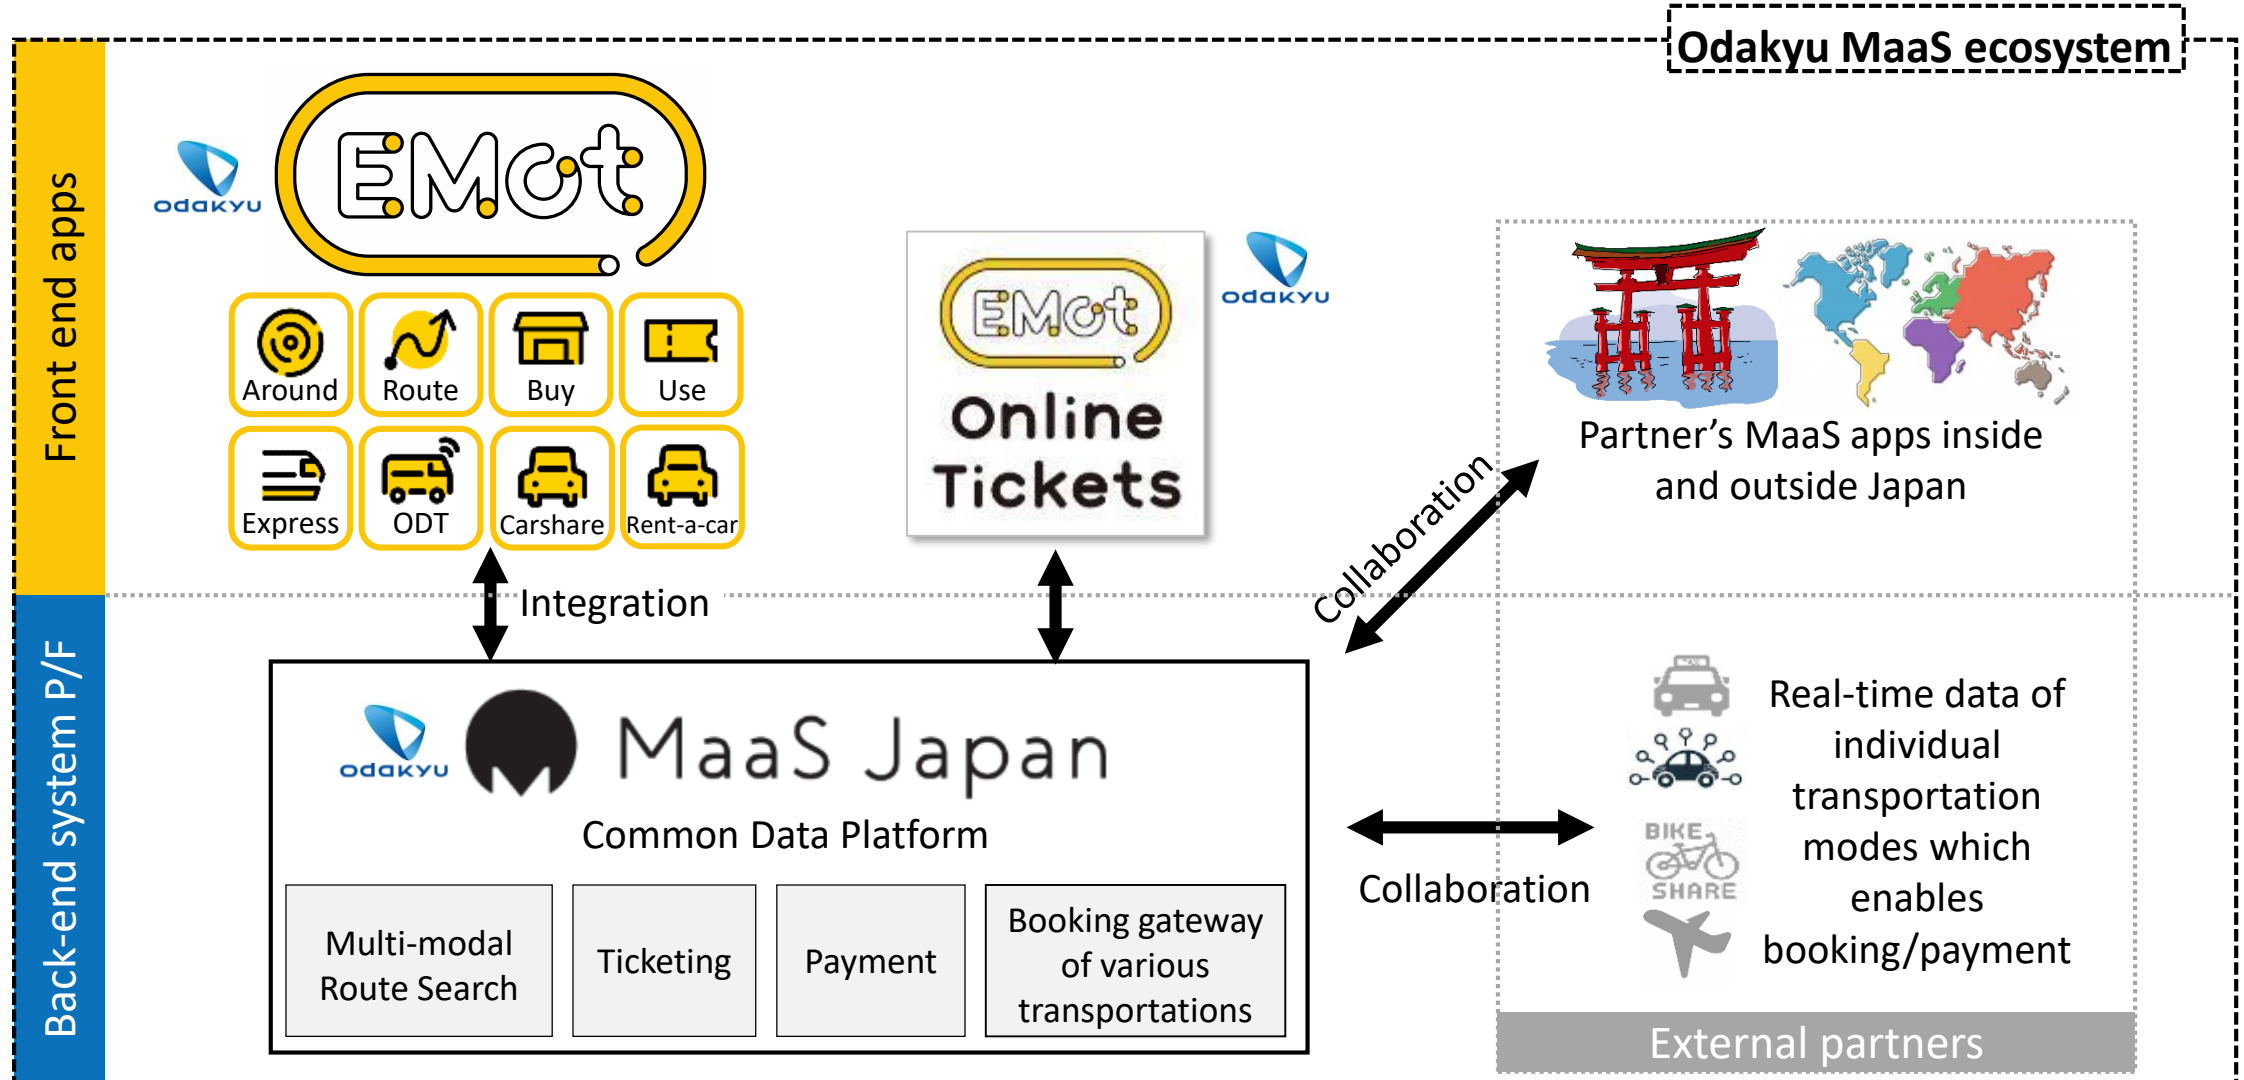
Odakyu MaaS ecosystem

Front end apps

ODAKYU

EMot

Around
Route
Buy
Use
Express
ODT
Carshare
Rent-a-car

EMot
Online Tickets

ODAKYU

Partner's MaaS apps inside and outside Japan

Collaboration

Integration

Back-end system P/F

ODAKYU

MaaS Japan

Common Data Platform

| Multi-modal Route Search | Ticketing | Payment | Booking gateway of various transportations |
|---|---|---|---|

Collaboration

BIKE SHARE

Real-time data of individual transportation modes which enables booking/payment

External partners